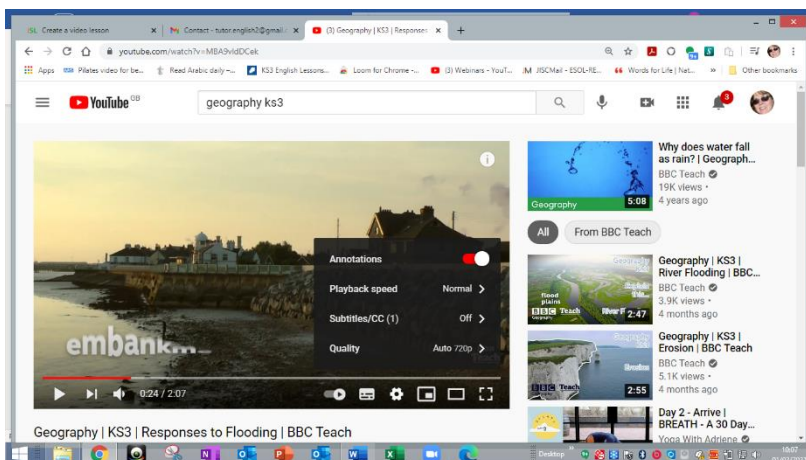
Create a video lesson
Contact - tutor.english2@gmail.
(3) Geography | KS3 | Responses
youtube.com/watch?v=MBA9vIdDCek
Apps Pilates video for be... Read Arabic daily -... KS3 English Lessons... Loom for Chrome -... (3) Webinars - YouT... JISCMail - ESOL-RE... Words for Life | Nat... » Other bookmarks
YouTube GB
geography ks3
3
embank...
Annotations
Playback speed Normal
Subtitles/CC (1) Off
Quality Auto 720p
0:24 / 2:07
Geography | KS3 | Responses to Flooding | BBC Teach
Geography
5:08
Why does water fall as rain? | Geograph...
BBC Teach
19K views •
4 years ago
All
From BBC Teach
flood plains
BBC Teach
River F
2:47
Geography | KS3 | River Flooding | BBC...
BBC Teach
3.9K views •
4 months ago
BBC Teach
2:55
Geography | KS3 | Erosion | BBC Teach
BBC Teach
5.1K views •
4 months ago
Day 2 - Arrive | BREATH - A 30 Day...
Yoga With Adriene
Desktop
10:07